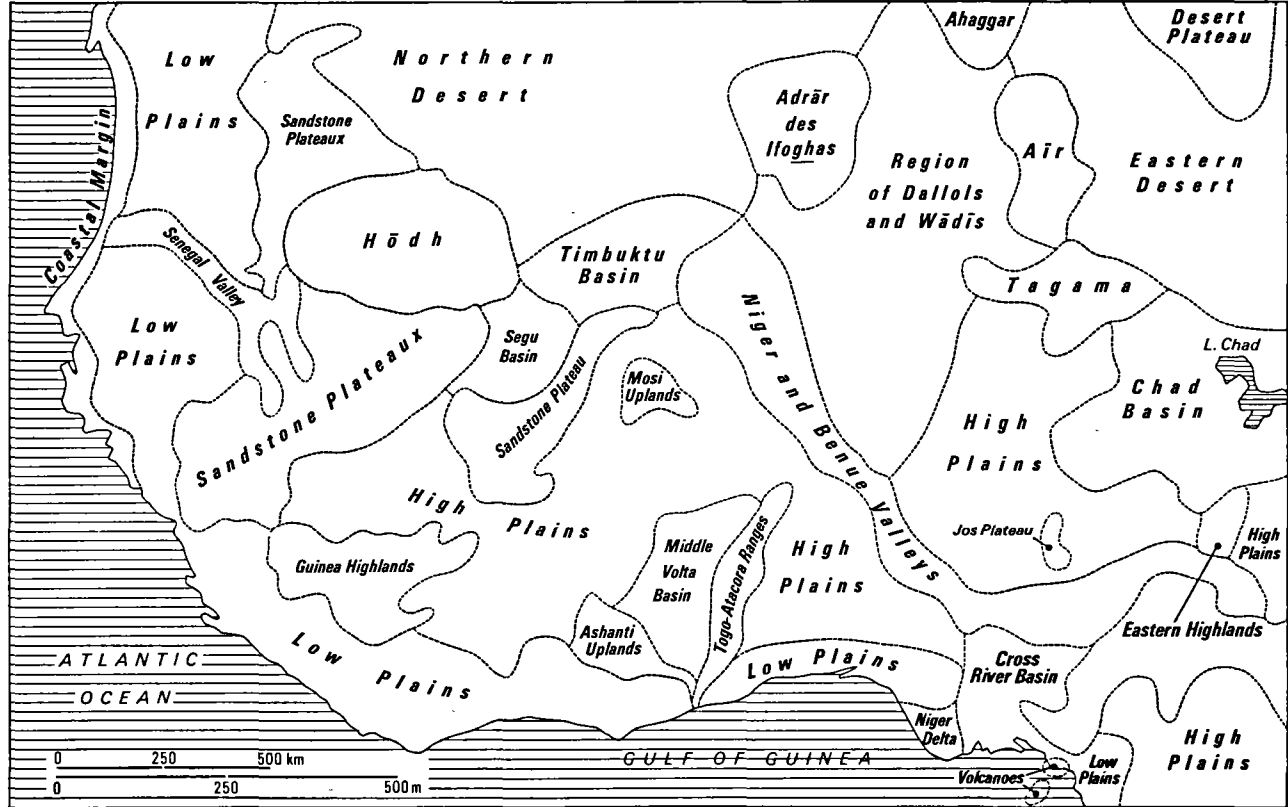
Coastal Margin

Low Plains

Sandstone Plateaux

Northern Desert

Ahaggar

Desert Plateau

Adrār des Ifoghas

Aïr

Region of Dallols and Wādīs

Eastern Desert

Hōdh

Senegal Valley

Timbuktu Basin

Tagama

Low Plains

Sandstone Plateaux

Segu Basin

Sandstone Plateau

Mosi Uplands

Niger and Benue Valleys

L. Chad

Chad Basin

High Plains

High Plains

Guinea Highlands

Middle Volta Basin

Togo-Atacora Ranges

High Plains

Jos Plateau

High Plains

Eastern Highlands

Ashanti Uplands

Low Plains

Low Plains

Cross River Basin

ATLANTIC OCEAN

Niger Delta

GULF OF GUINEA

Volcanoes

Low Plains

High Plains

0 250 500 km

0 250 500 m